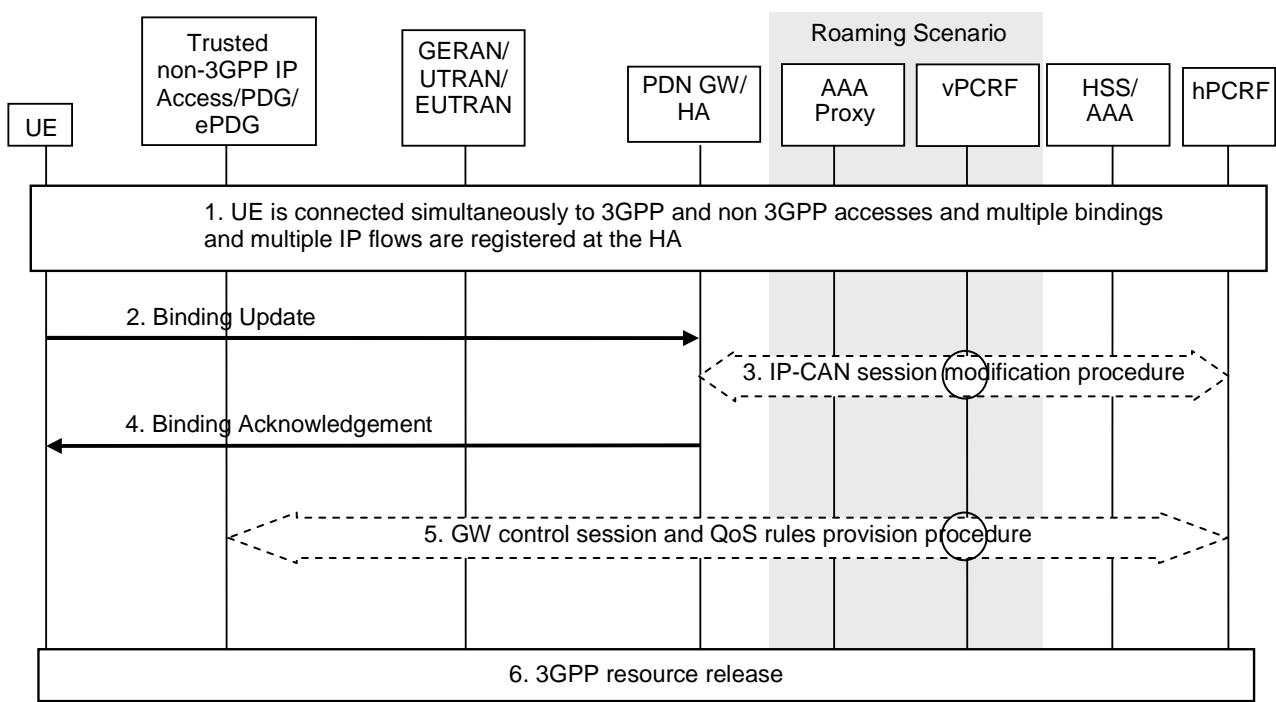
Roaming Scenario

UE

Trusted non-3GPP IP Access/PDG/ ePDG

GERAN/ UTRAN/ EUTRAN

PDN GW/ HA

AAA Proxy

vPCRF

HSS/ AAA

hPCRF

1. UE is connected simultaneously to 3GPP and non 3GPP accesses and multiple bindings and multiple IP flows are registered at the HA

2. Binding Update

3. IP-CAN session modification procedure

4. Binding Acknowledgement

5. GW control session and QoS rules provision procedure

6. 3GPP resource release